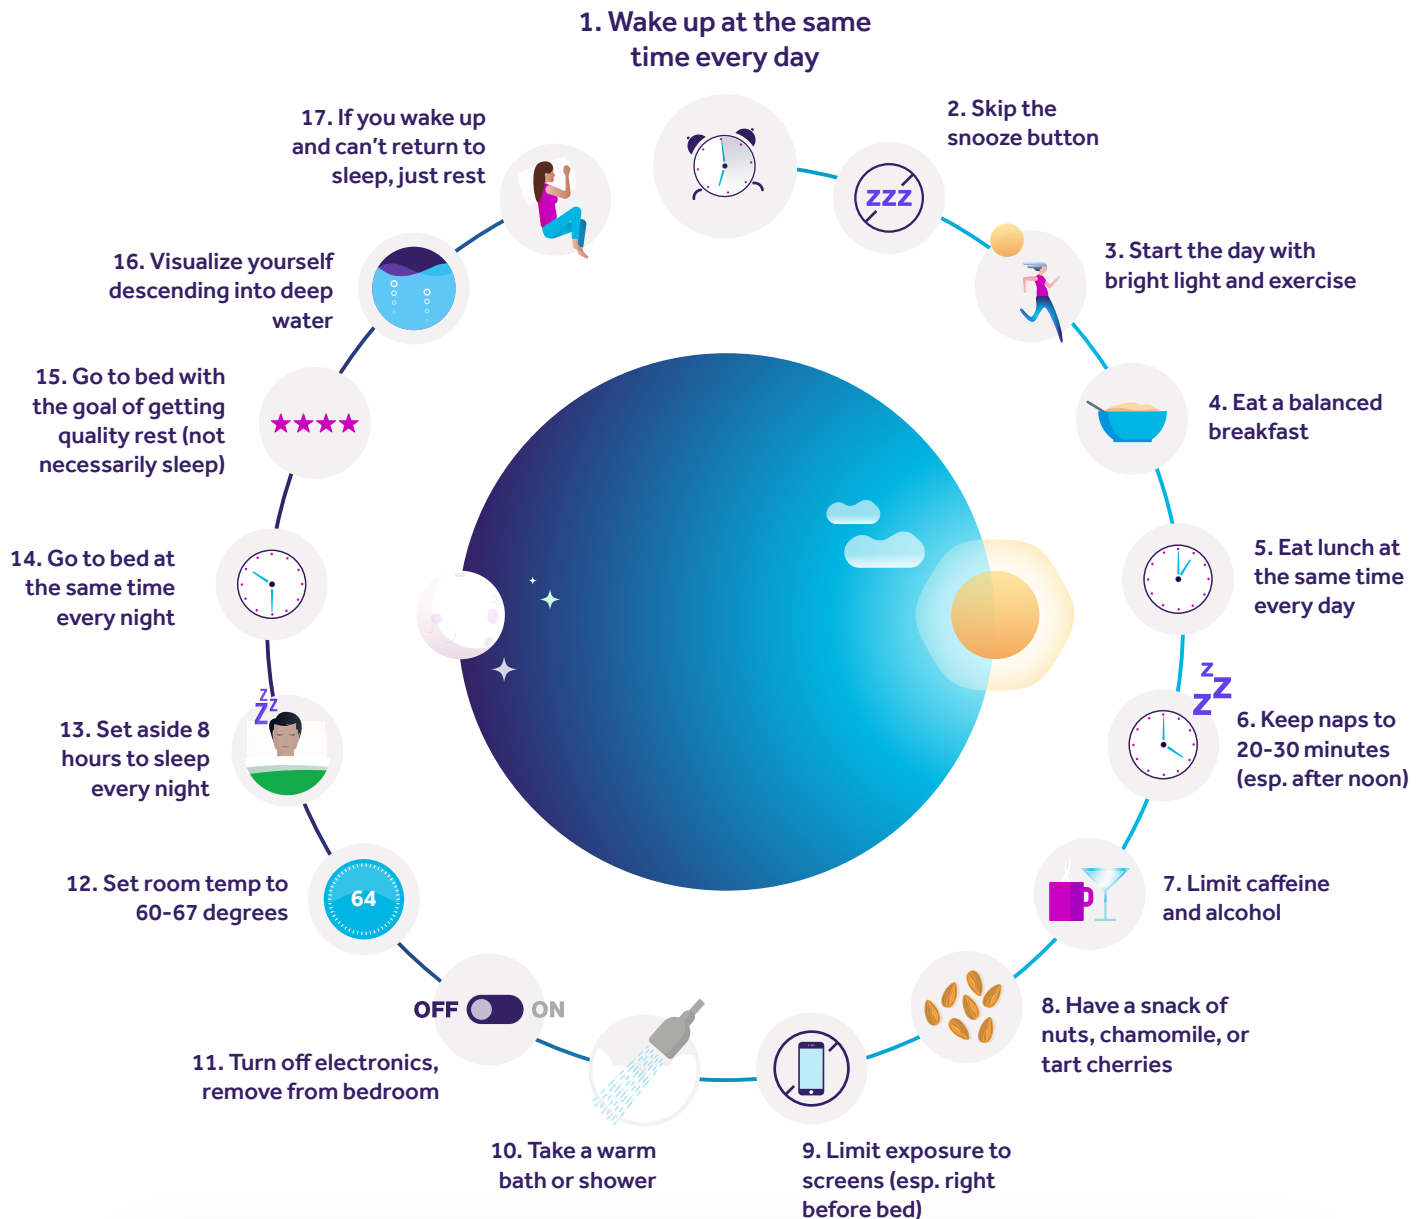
1. Wake up at the same time every day

2. Skip the snooze button

ZZZ

3. Start the day with bright light and exercise

4. Eat a balanced breakfast

5. Eat lunch at the same time every day

Z Z Z

6. Keep naps to 20-30 minutes (esp. after noon)

7. Limit caffeine and alcohol

8. Have a snack of nuts, chamomile, or tart cherries

9. Limit exposure to screens (esp. right before bed)

10. Take a warm bath or shower

OFF ON

11. Turn off electronics, remove from bedroom

64

12. Set room temp to 60-67 degrees

Z Z

13. Set aside 8 hours to sleep every night

14. Go to bed at the same time every night

15. Go to bed with the goal of getting quality rest (not necessarily sleep)

16. Visualize yourself descending into deep water

17. If you wake up and can't return to sleep, just rest